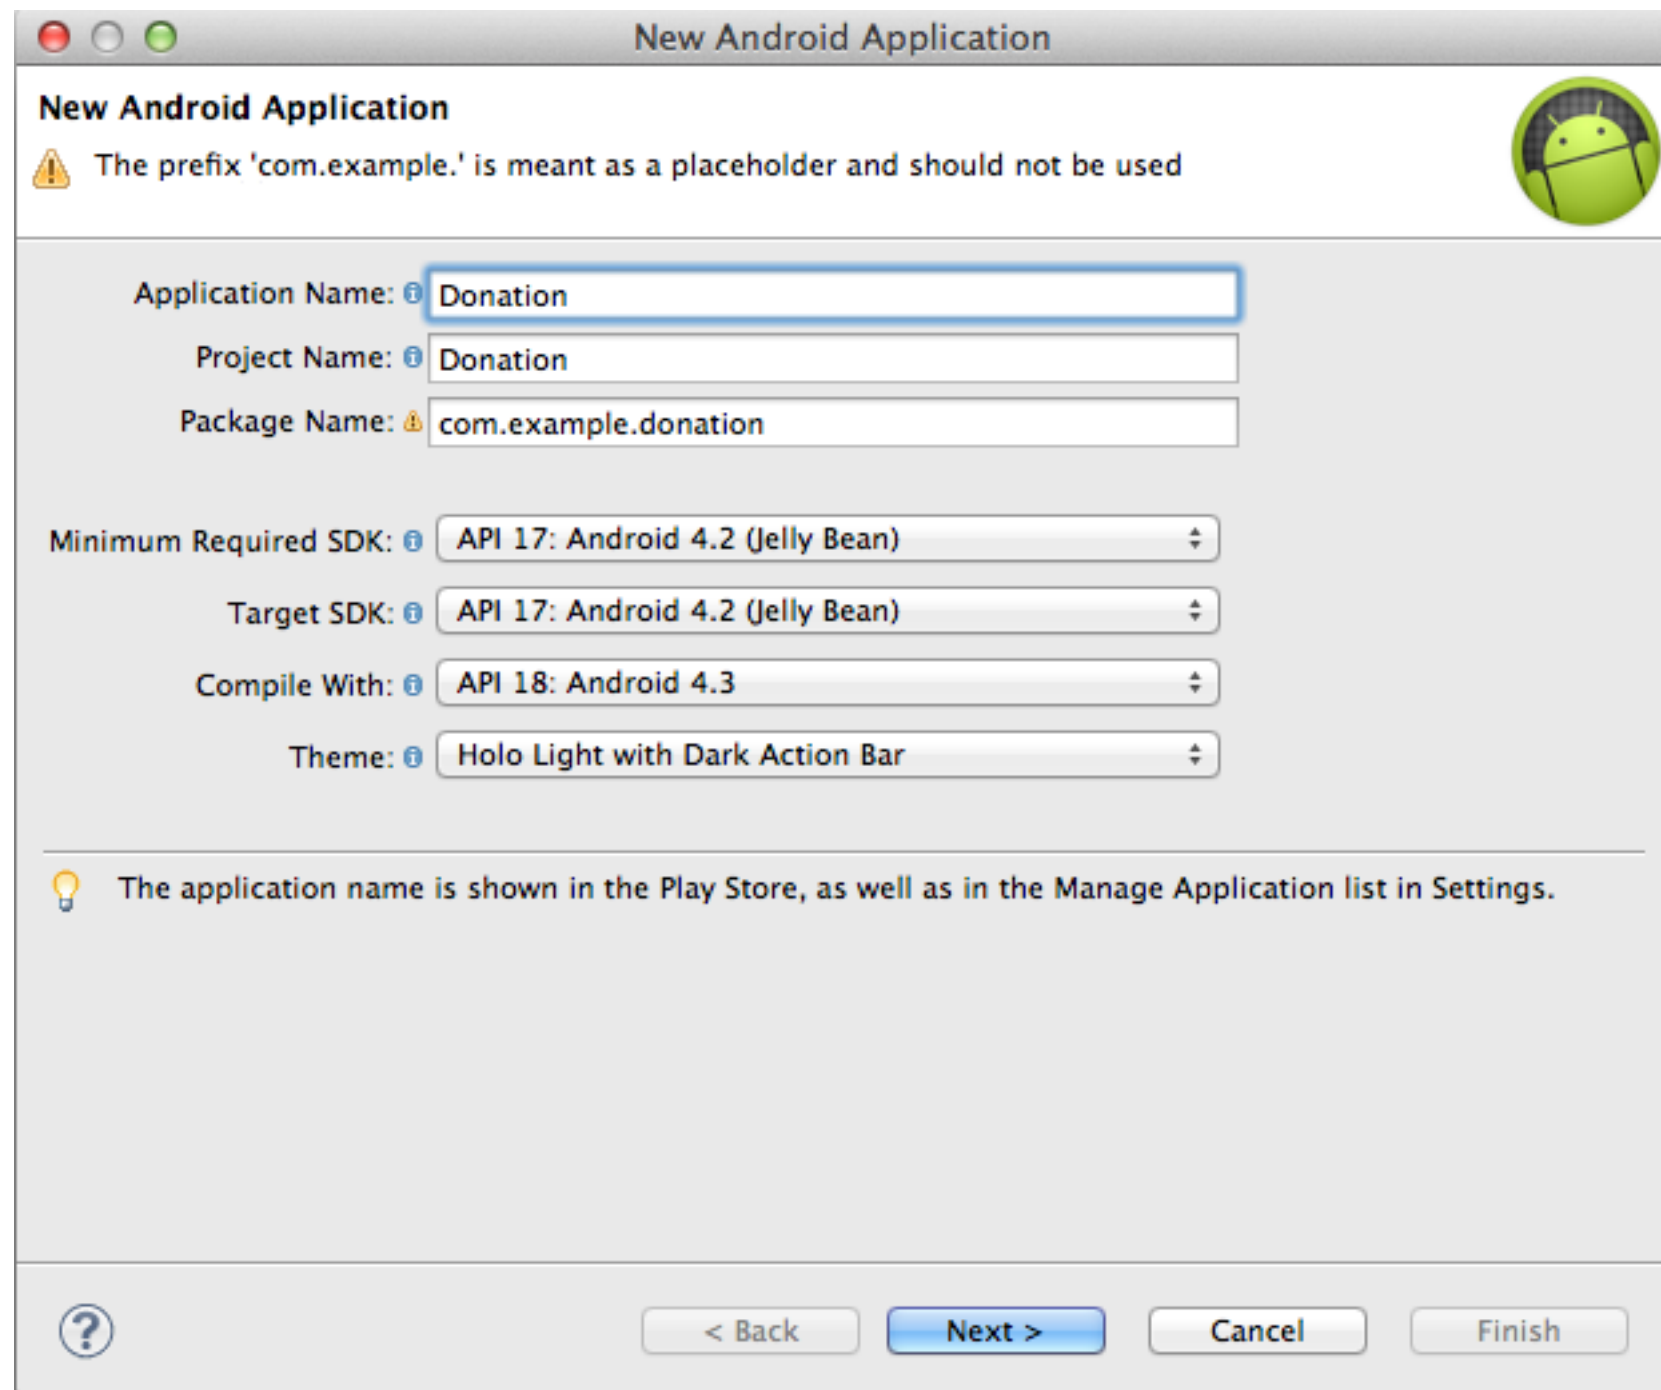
New Android Application

New Android Application

The prefix 'com.example.' is meant as a placeholder and should not be used

Application Name: Donation

Project Name: Donation

Package Name: com.example.donation

Minimum Required SDK: API 17: Android 4.2 (Jelly Bean)

Target SDK: API 17: Android 4.2 (Jelly Bean)

Compile With: API 18: Android 4.3

Theme: Holo Light with Dark Action Bar

The application name is shown in the Play Store, as well as in the Manage Application list in Settings.

?

< Back Next > Cancel Finish